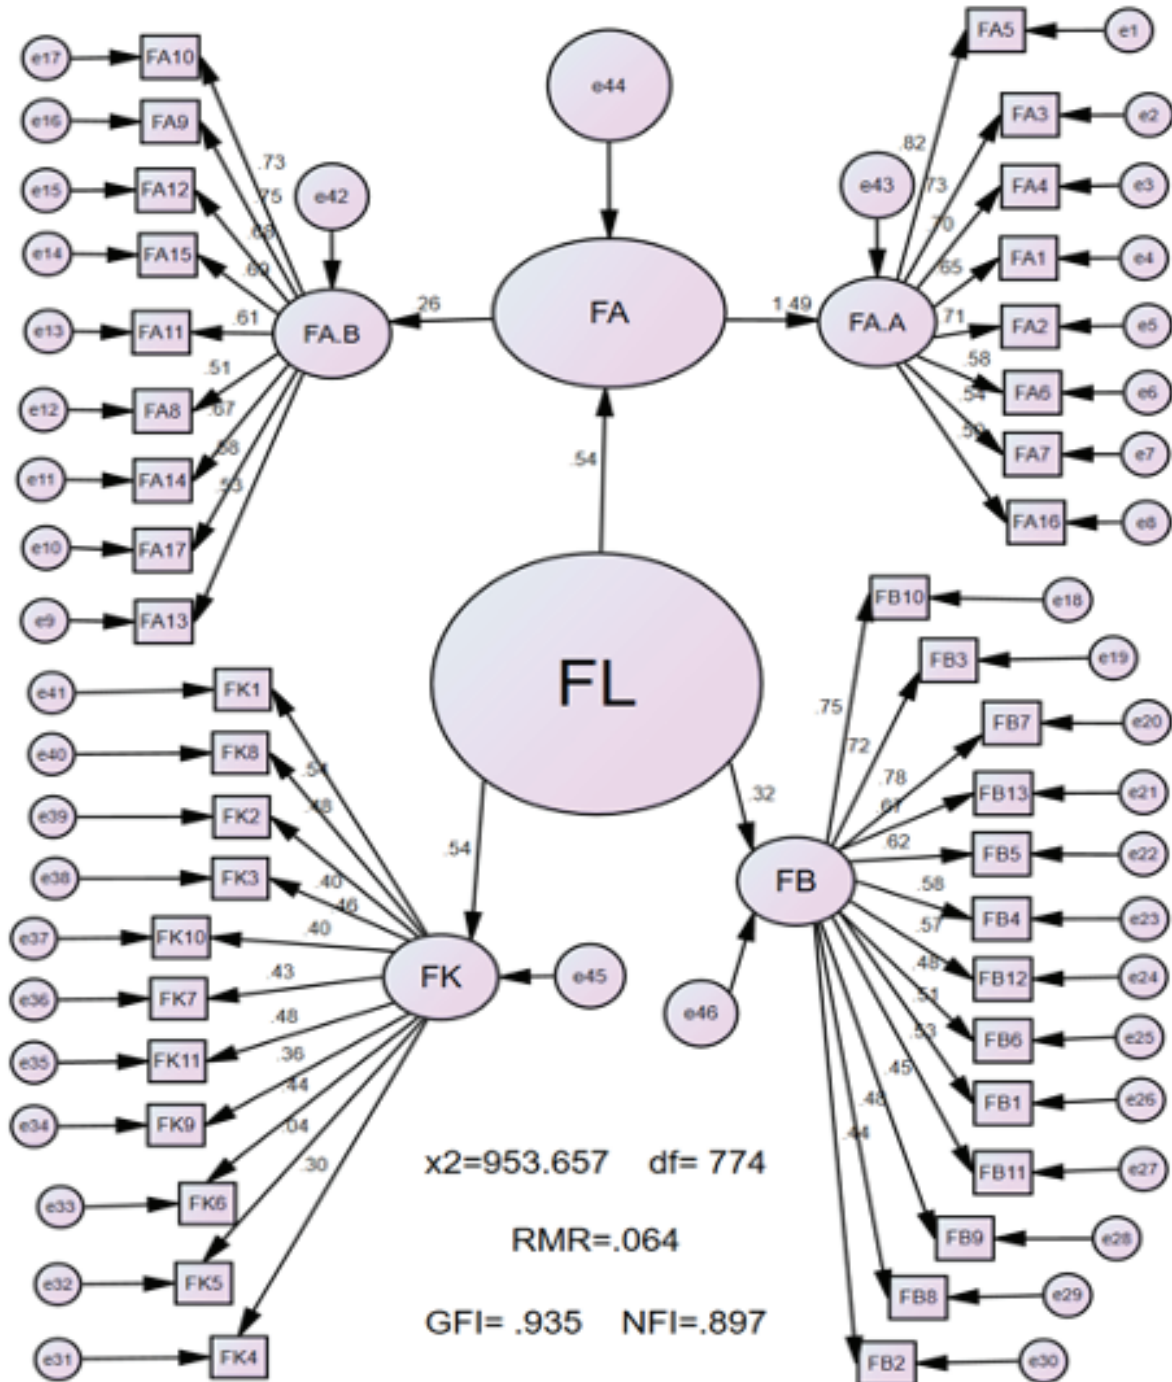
e44

FA

e42

FA.B

e43

FA.A

e17 FA10
e16 FA9
e15 FA12
e14 FA15
e13 FA11
e12 FA8
e11 FA14
e10 FA17
e9 FA13

.73
.75
.68
.60
.61
.51
.67
.58
.53

.26

1.49

FA5 e1
FA3 e2
FA4 e3
FA1 e4
FA2 e5
FA6 e6
FA7 e7
FA16 e8

.82
.73
.70
.65
.71
.58
.54
.50

.54

FL

.54

.32

FB10 e18
FB3 e19
FB7 e20
FB13 e21
FB5 e22
FB4 e23
FB12 e24
FB6 e25
FB1 e26
FB11 e27
FB9 e28
FB8 e29
FB2 e30

.75
.72
.78
.61
.62
.58
.57
.48
.51
.53
.45
.48
.44

FB

e46

e41 FK1
e40 FK8
e39 FK2
e38 FK3
e37 FK10
e36 FK7
e35 FK11
e34 FK9
e33 FK6
e32 FK5
e31 FK4

.51
.48
.40
.46
.40
.43
.48
.36
.44
.04
.30

FK

e45

x2=953.657 df= 774

RMR=.064

GFI= .935 NFI=.897